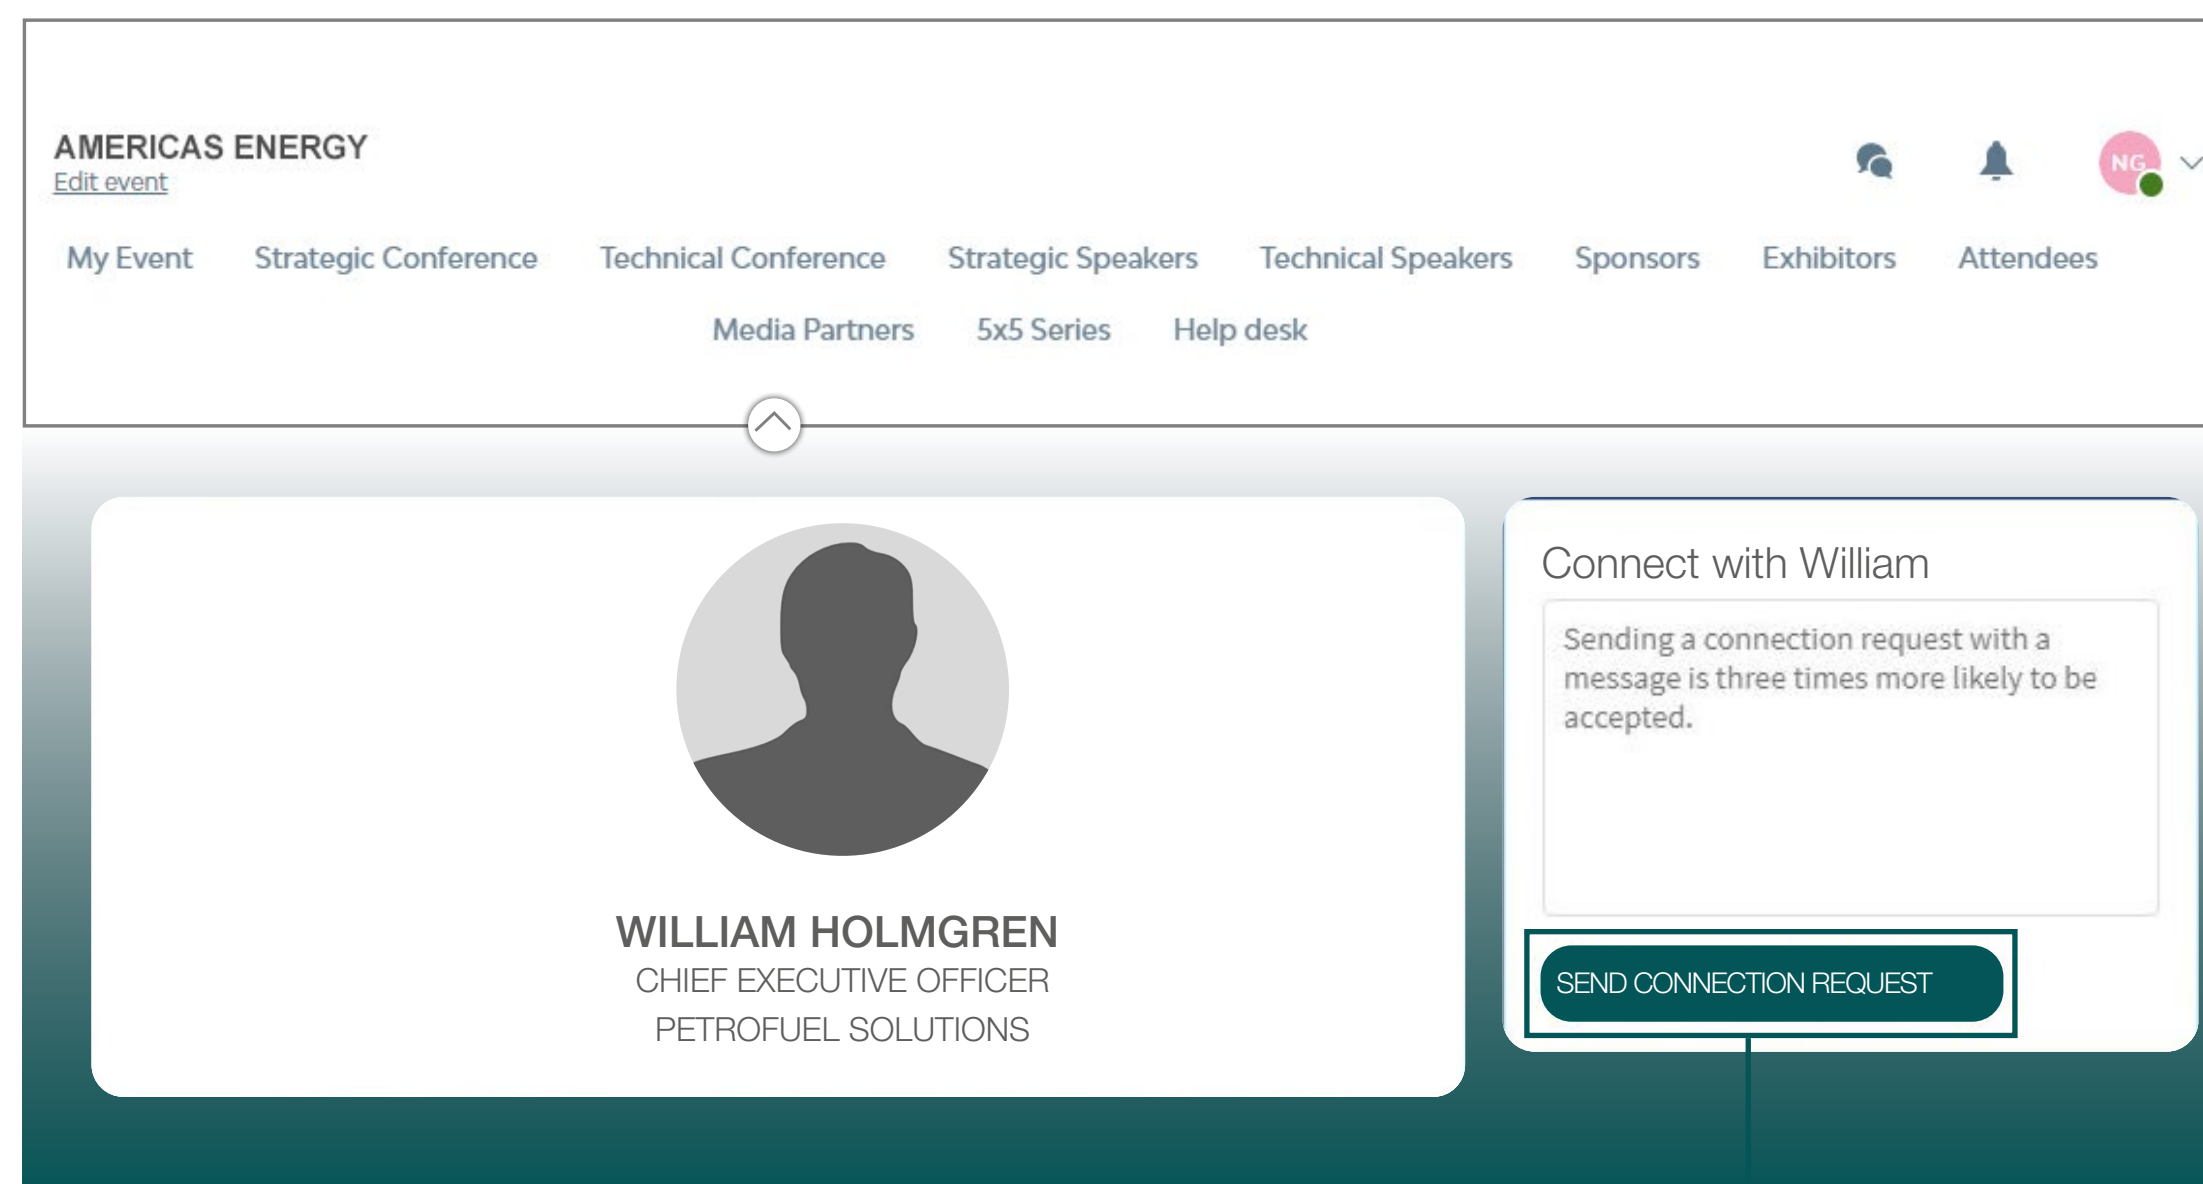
AMERICAS ENERGY
Edit event

NG

My Event Strategic Conference Technical Conference Strategic Speakers Technical Speakers Sponsors Exhibitors Attendees
Media Partners 5x5 Series Help desk

WILLIAM HOLMGREN
CHIEF EXECUTIVE OFFICER
PETROFUEL SOLUTIONS

Connect with William

Sending a connection request with a message is three times more likely to be accepted.

SEND CONNECTION REQUEST